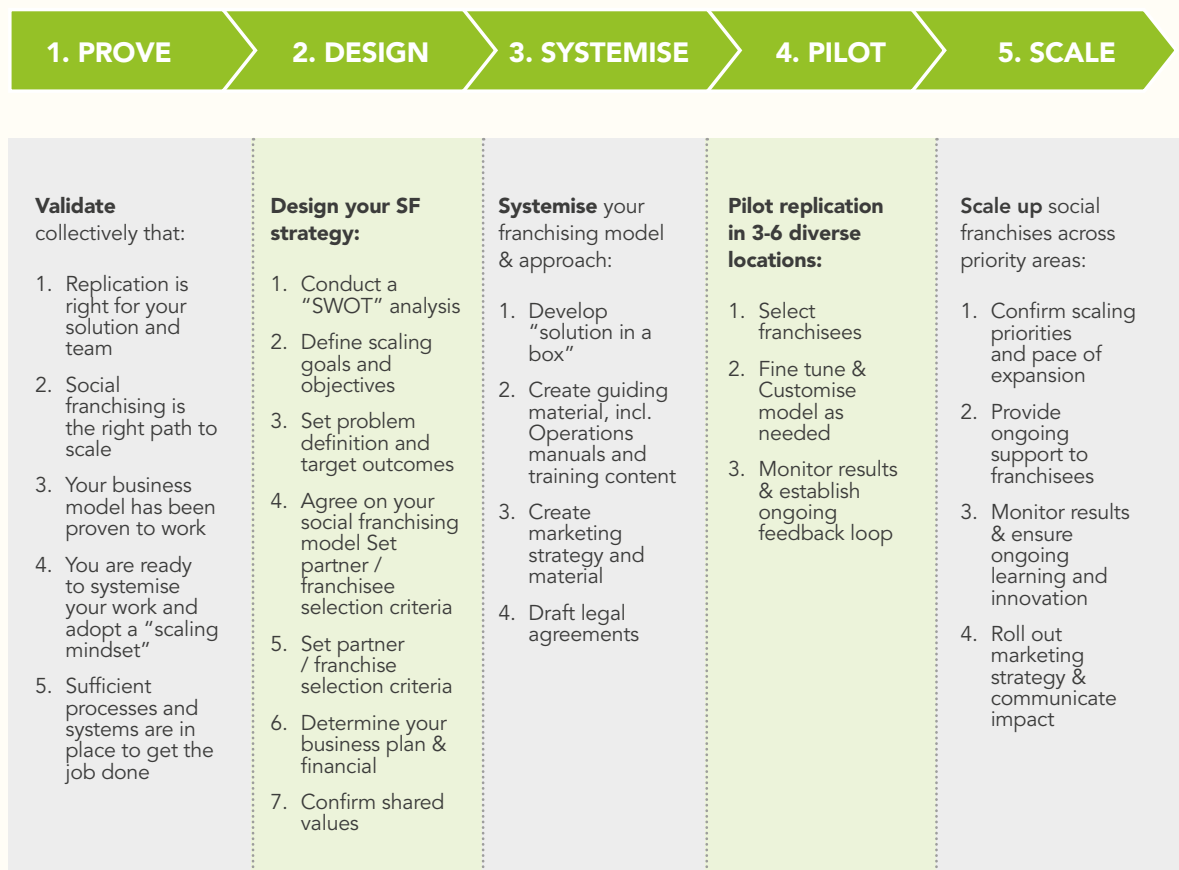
1. PROVE

2. DESIGN

3. SYSTEMISE

4. PILOT

5. SCALE

**Validate** collectively that:

1. Replication is right for your solution and team
2. Social franchising is the right path to scale
3. Your business model has been proven to work
4. You are ready to systemise your work and adopt a "scaling mindset"
5. Sufficient processes and systems are in place to get the job done

**Design your SF strategy:**

1. Conduct a "SWOT" analysis
2. Define scaling goals and objectives
3. Set problem definition and target outcomes
4. Agree on your social franchising model Set partner / franchisee selection criteria
5. Set partner / franchise selection criteria
6. Determine your business plan & financial
7. Confirm shared values

**Systemise** your franchising model & approach:

1. Develop "solution in a box"
2. Create guiding material, incl. Operations manuals and training content
3. Create marketing strategy and material
4. Draft legal agreements

**Pilot replication in 3-6 diverse locations:**

1. Select franchisees
2. Fine tune & Customise model as needed
3. Monitor results & establish ongoing feedback loop

**Scale up** social franchises across priority areas:

1. Confirm scaling priorities and pace of expansion
2. Provide ongoing support to franchisees
3. Monitor results & ensure ongoing learning and innovation
4. Roll out marketing strategy & communicate impact